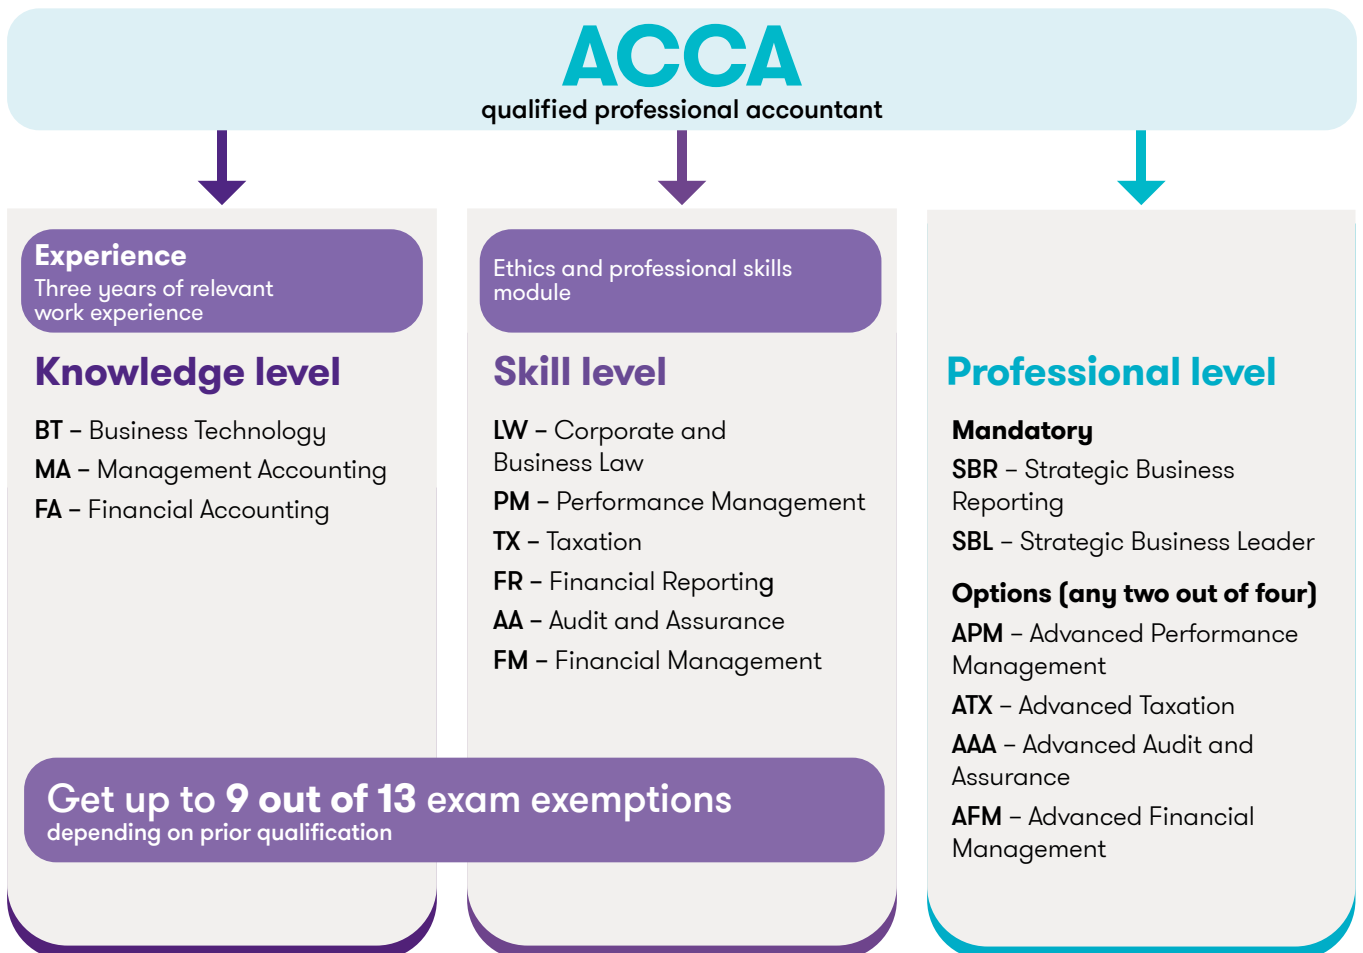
ACCA
qualified professional accountant

Experience
Three years of relevant work experience

Knowledge level

BT – Business Technology
MA – Management Accounting
FA – Financial Accounting

Ethics and professional skills module

Skill level

LW – Corporate and Business Law
PM – Performance Management
TX – Taxation
FR – Financial Reporting
AA – Audit and Assurance
FM – Financial Management

Professional level

Mandatory
SBR – Strategic Business Reporting
SBL – Strategic Business Leader

Options (any two out of four)
APM – Advanced Performance Management
ATX – Advanced Taxation
AAA – Advanced Audit and Assurance
AFM – Advanced Financial Management

Get up to 9 out of 13 exam exemptions
depending on prior qualification